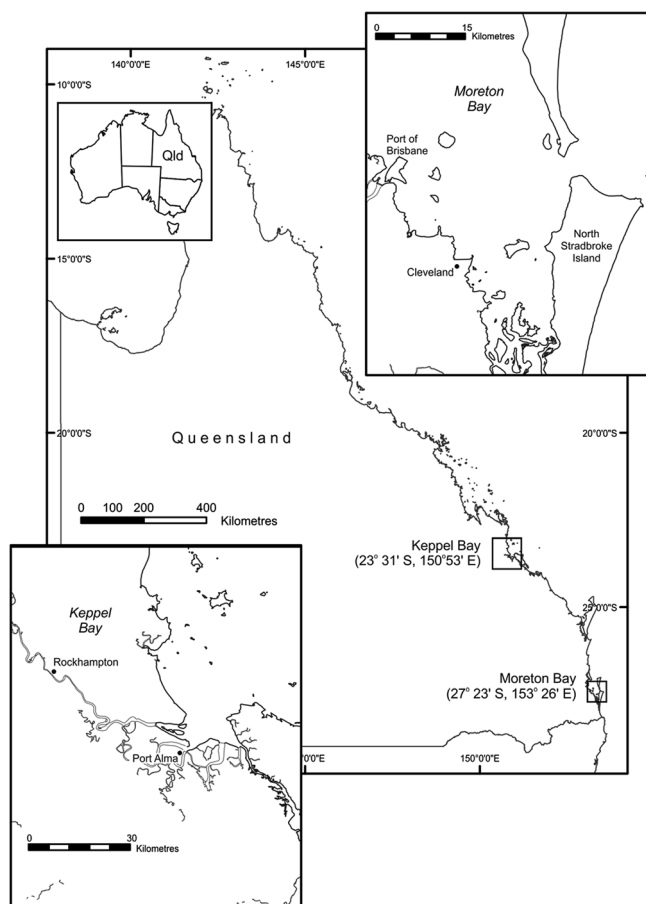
0 15
Kilometres

Moreton Bay

Port of Brisbane

North Stradbroke Island

Cleveland

140°0'0"E

145°0'0"E

10°0'0"S

Qld

15°0'0"S

20°0'0"S

20°0'0"S

Queensland

0 100 200 400
Kilometres

Keppel Bay
(23° 31' S, 150°53' E)

25°0'0"S

Moreton Bay
(27° 23' S, 153° 26' E)

150°0'0"E

0'0"E

Keppel Bay

Rockhampton

Port Alma

0 30
Kilometres